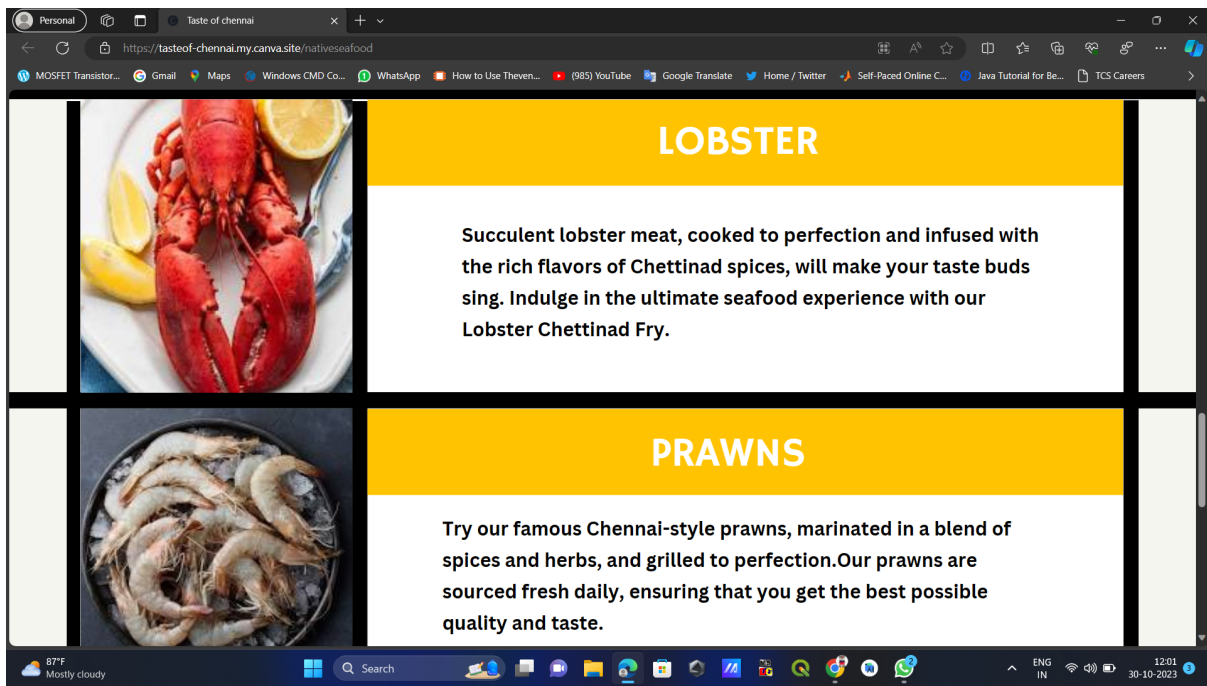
Personal

Taste of chennai

https://tasteof-chennai.my.canva.site/nativeseafood

MOSFET Transistor... Gmail Maps Windows CMD Co... WhatsApp How to Use Theven... (985) YouTube Google Translate Home / Twitter Self-Paced Online C... Java Tutorial for Be... TCS Careers

LOBSTER

Succulent lobster meat, cooked to perfection and infused with the rich flavors of Chettinad spices, will make your taste buds sing. Indulge in the ultimate seafood experience with our Lobster Chettinad Fry.

PRAWNS

Try our famous Chennai-style prawns, marinated in a blend of spices and herbs, and grilled to perfection.Our prawns are sourced fresh daily, ensuring that you get the best possible quality and taste.

87°F
Mostly cloudy

Search

ENG
IN

12:01
30-10-2023